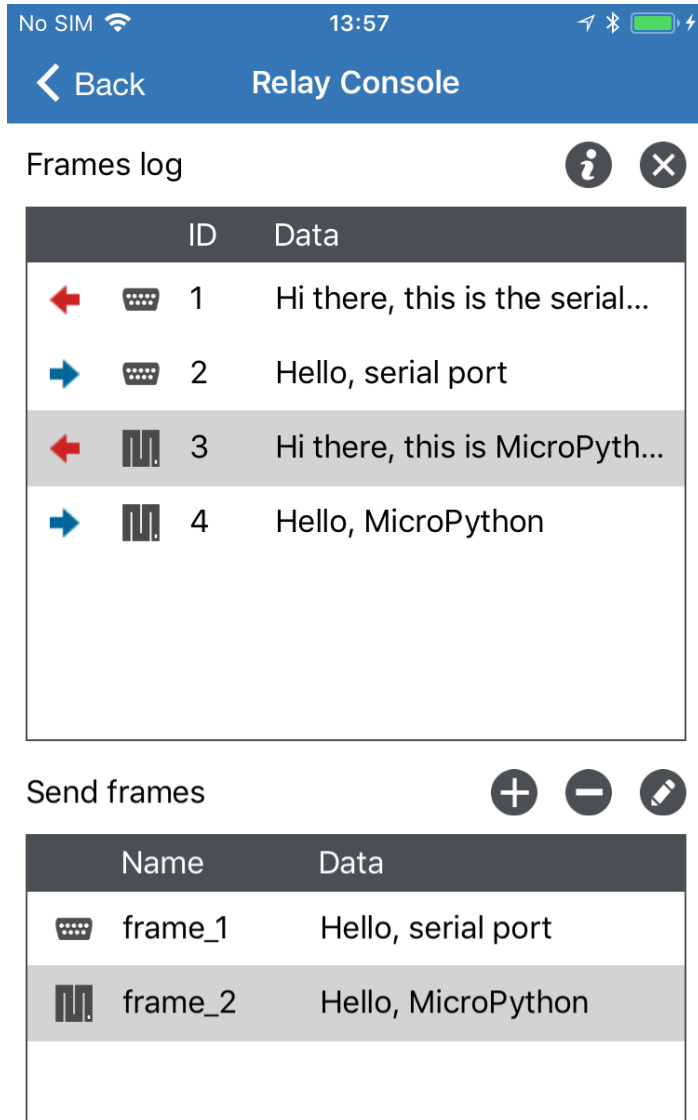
No SIM 13:57

Back Relay Console

Frames log

| | | ID | Data |
|---|---|---|---|
| | | 1 | Hi there, this is the serial... |
| | | 2 | Hello, serial port |
| | | 3 | Hi there, this is MicroPyth... |
| | | 4 | Hello, MicroPython |

Send frames

| | Name | Data |
|---|---|---|
| | frame_1 | Hello, serial port |
| | frame_2 | Hello, MicroPython |